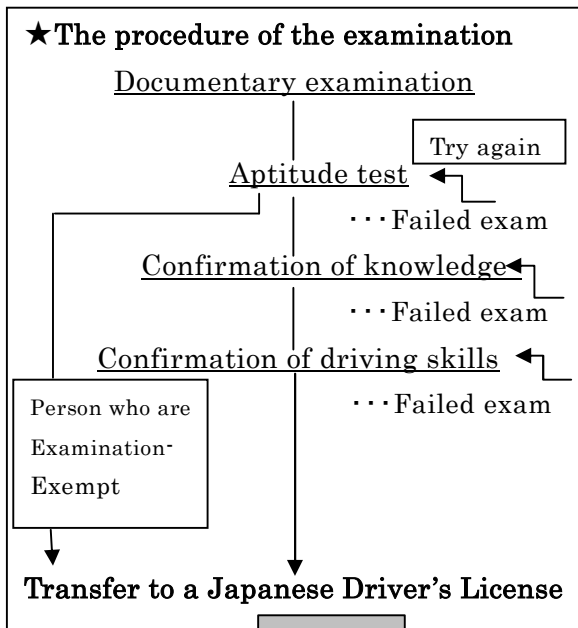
★The procedure of the examination

Documentary examination

Try again

Aptitude test

･･･Failed exam

Confirmation of knowledge

･･･Failed exam

Confirmation of driving skills

･･･Failed exam

Person who are Examination-Exempt

Transfer to a Japanese Driver's License